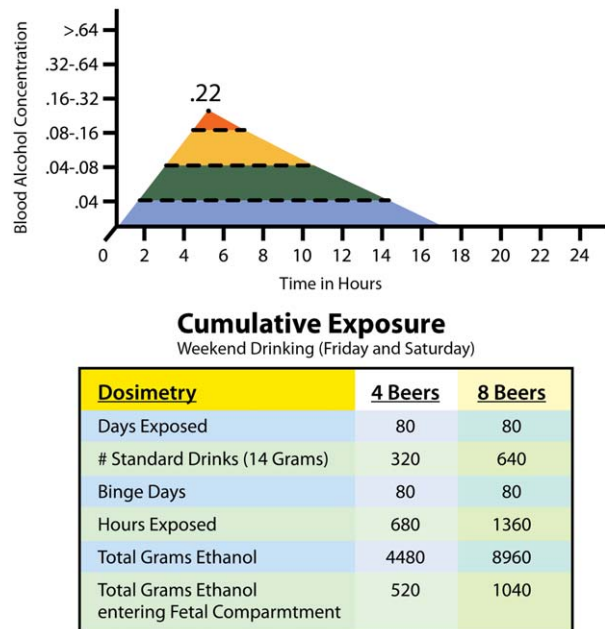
Blood Alcohol Concentration

>.64
.32-.64
.16-.32
.08-.16
.04-.08
.04

.22

0 2 4 6 8 10 12 14 16 18 20 22 24

Time in Hours

Cumulative Exposure
Weekend Drinking (Friday and Saturday)

| Dosimetry | 4 Beers | 8 Beers |
|---|---|---|
| Days Exposed | 80 | 80 |
| # Standard Drinks (14 Grams) | 320 | 640 |
| Binge Days | 80 | 80 |
| Hours Exposed | 680 | 1360 |
| Total Grams Ethanol | 4480 | 8960 |
| Total Grams Ethanol entering Fetal Comparmtment | 520 | 1040 |